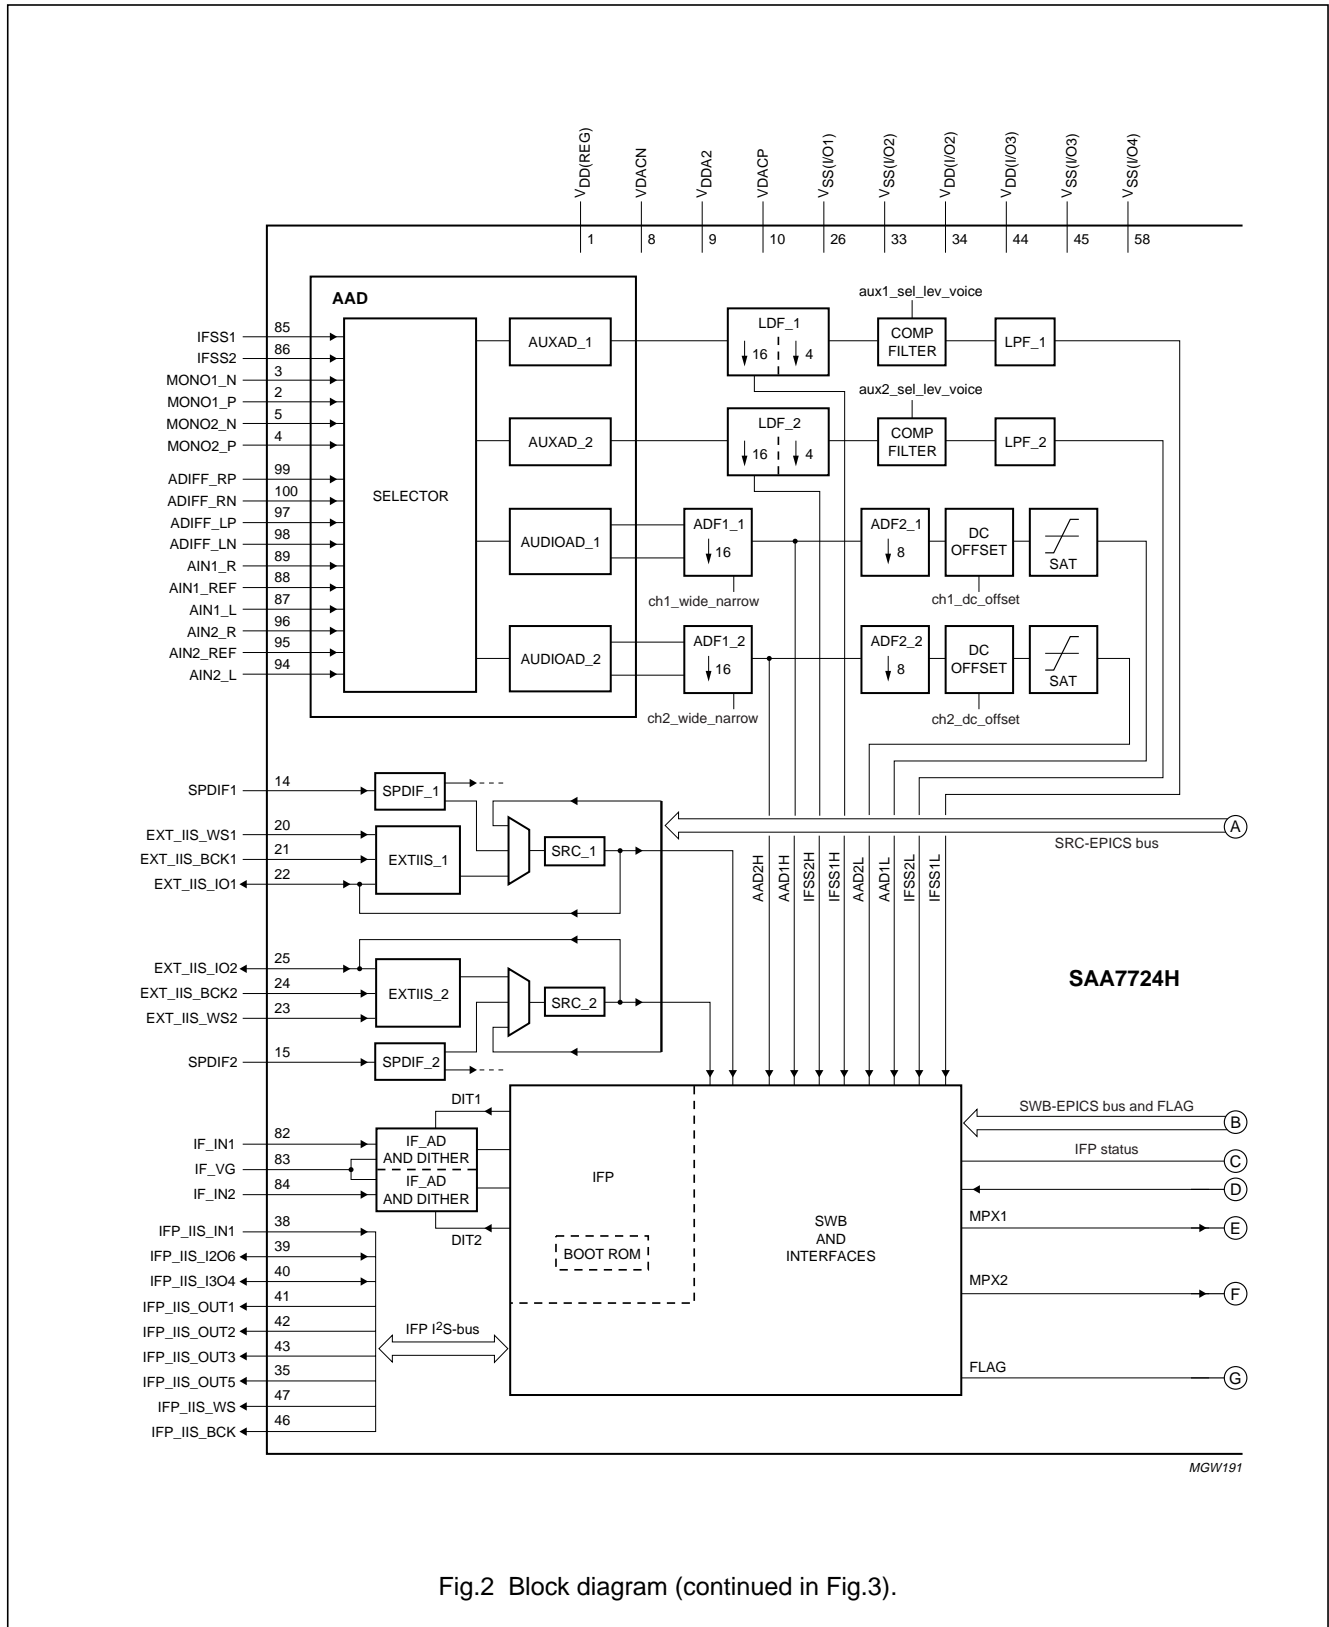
$V_{DD(REG)}$ $V_{DACN}$ $V_{DDA2}$ $V_{DACP}$ $V_{SS(I/O1)}$ $V_{SS(I/O2)}$ $V_{DD(I/O2)}$ $V_{DD(I/O3)}$ $V_{SS(I/O3)}$ $V_{SS(I/O4)}$

1 8 9 10 26 33 34 44 45 58

AAD

IFSS1 85
IFSS2 86
MONO1_N 3
MONO1_P 2
MONO2_N 5
MONO2_P 4
ADIFF_RP 99
ADIFF_RN 100
ADIFF_LP 97
ADIFF_LN 98
AIN1_R 89
AIN1_REF 88
AIN1_L 87
AIN2_R 96
AIN2_REF 95
AIN2_L 94

SELECTOR

AUXAD_1
AUXAD_2
AUDIOAD_1
AUDIOAD_2

LDF_1 16 4
LDF_2 16 4

aux1_sel_lev_voice
COMP FILTER
LPF_1
aux2_sel_lev_voice
COMP FILTER
LPF_2

ADF1_1 16
ch1_wide_narrow
ADF2_1 8
DC OFFSET
SAT
ch1_dc_offset

ADF1_2 16
ch2_wide_narrow
ADF2_2 8
DC OFFSET
SAT
ch2_dc_offset

SPDIF1 14
SPDIF_1
EXT_IIS_WS1 20
EXT_IIS_BCK1 21
EXT_IIS_IO1 22
EXTIIS_1
SRC_1

A
SRC-EPICS bus

AAD2H AAD1H IFSS2H IFSS1H AAD2L AAD1L IFSS2L IFSS1L

EXT_IIS_IO2 25
EXT_IIS_BCK2 24
EXT_IIS_WS2 23
EXTIIS_2
SRC_2
SPDIF2 15
SPDIF_2

SAA7724H

DIT1
IF_IN1 82
IF_VG 83
IF_IN2 84
IF_AD AND DITHER
IF_AD AND DITHER
DIT2

IFP
BOOT ROM

SWB AND INTERFACES

SWB-EPICS bus and FLAG
B
IFP status
C
D
MPX1
E
MPX2
F
FLAG
G

IFP_IIS_IN1 38
IFP_IIS_I2O6 39
IFP_IIS_I3O4 40
IFP_IIS_OUT1 41
IFP_IIS_OUT2 42
IFP_IIS_OUT3 43
IFP_IIS_OUT5 35
IFP_IIS_WS 47
IFP_IIS_BCK 46

IFP I$^2$S-bus

MGW191

Fig.2 Block diagram (continued in Fig.3).